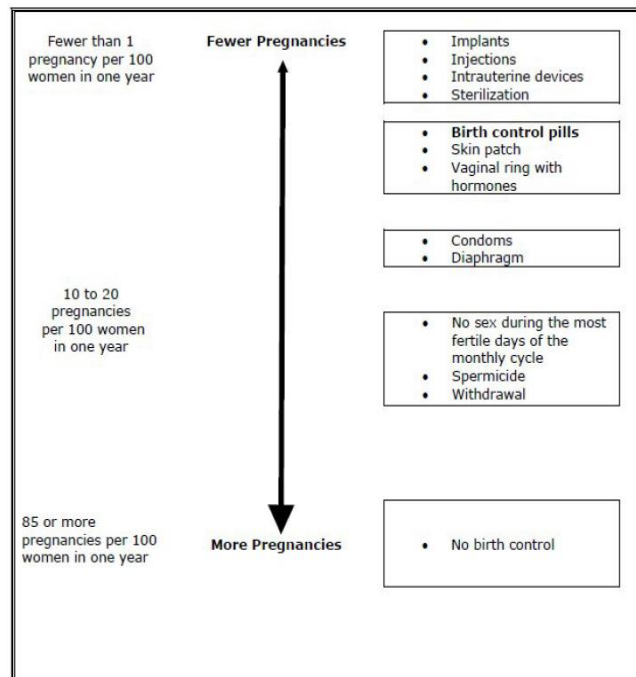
Fewer than 1 pregnancy per 100 women in one year

Fewer Pregnancies

- Implants
- Injections
- Intrauterine devices
- Sterilization

- **Birth control pills**
- Skin patch
- Vaginal ring with hormones

- Condoms
- Diaphragm

10 to 20 pregnancies per 100 women in one year

- No sex during the most fertile days of the monthly cycle
- Spermicide
- Withdrawal

85 or more pregnancies per 100 women in one year

More Pregnancies

- No birth control